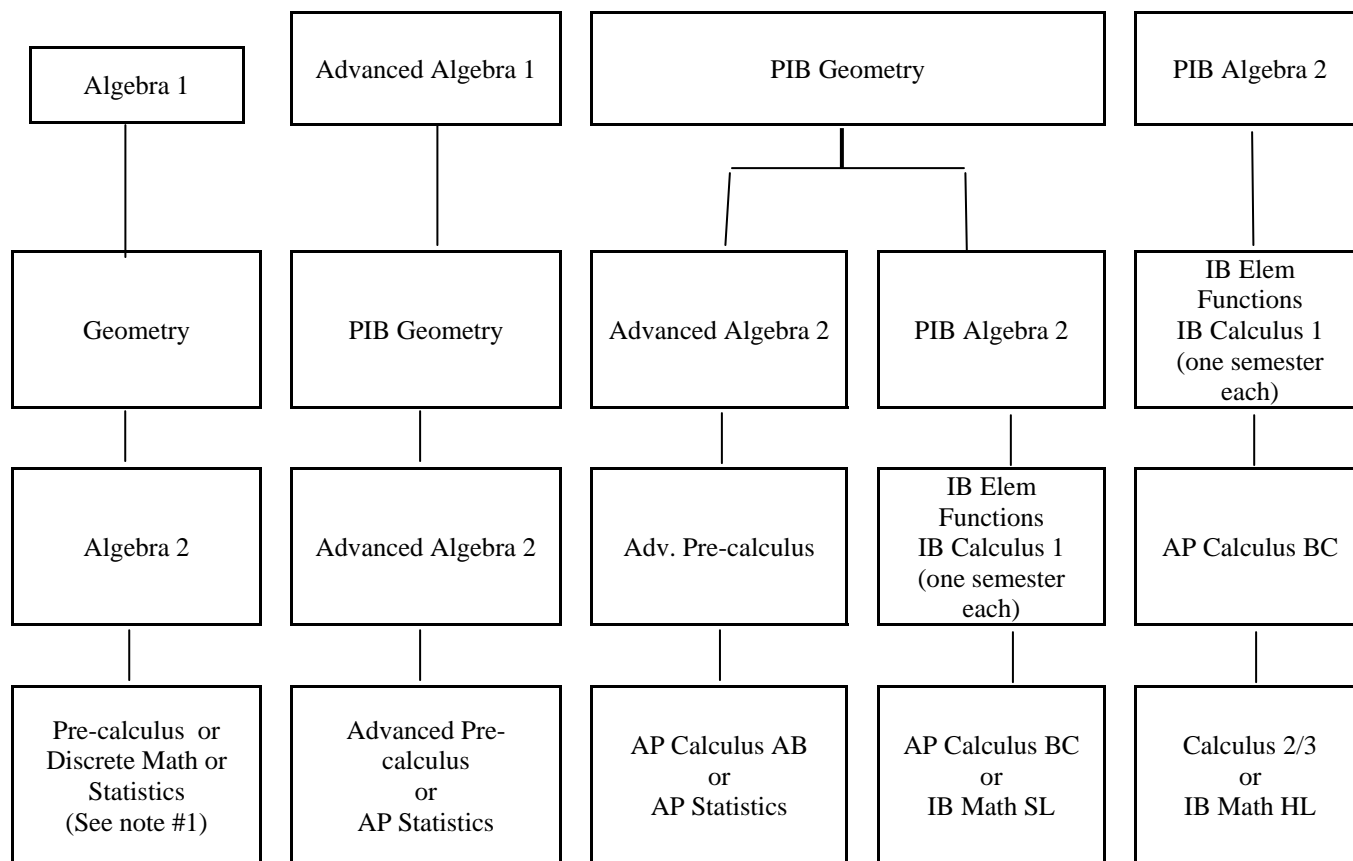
Algebra 1

Geometry

Algebra 2

Pre-calculus or Discrete Math or Statistics (See note #1)

Advanced Algebra 1

PIB Geometry

Advanced Algebra 2

Advanced Pre-calculus or AP Statistics

PIB Geometry

Advanced Algebra 2

Adv. Pre-calculus

AP Calculus AB or AP Statistics

PIB Algebra 2

IB Elem Functions IB Calculus 1 (one semester each)

AP Calculus BC or IB Math SL

PIB Algebra 2

IB Elem Functions IB Calculus 1 (one semester each)

AP Calculus BC

Calculus 2/3 or IB Math HL